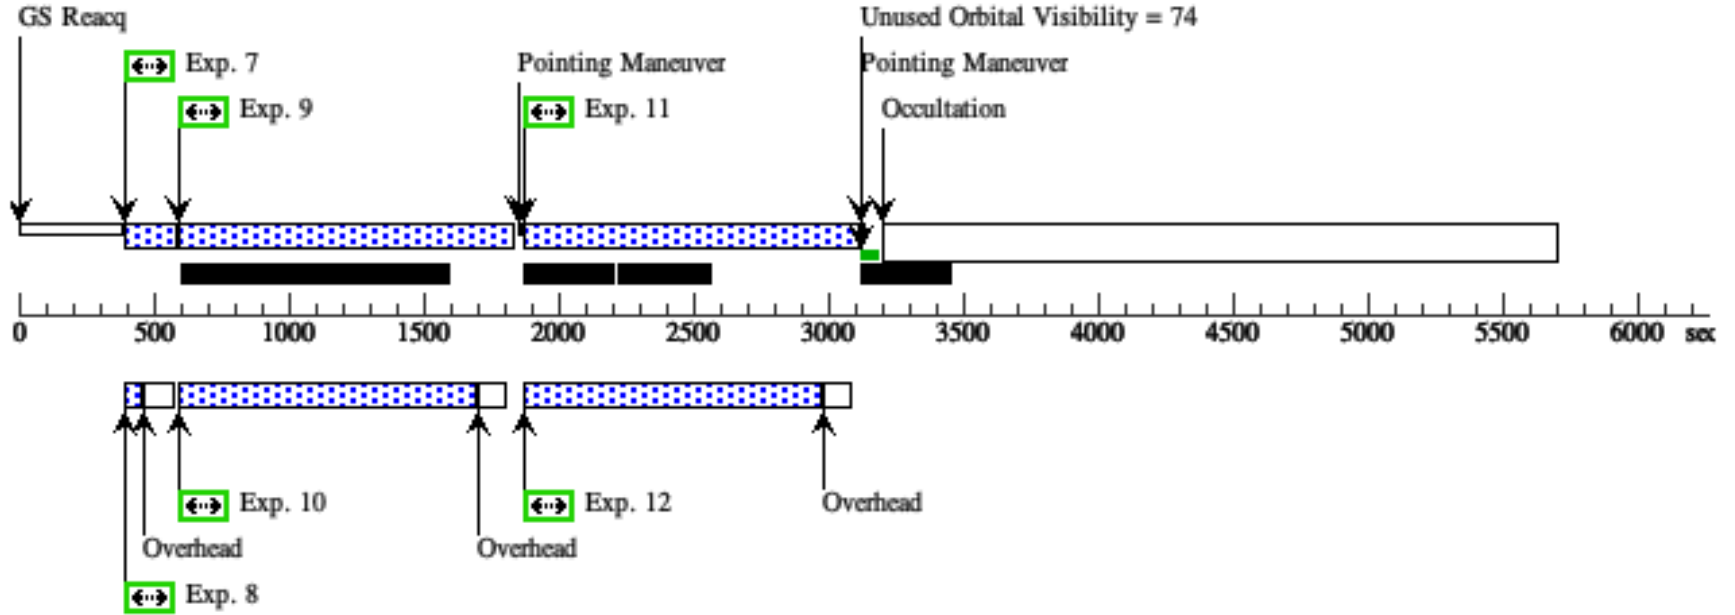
GS Reacq

Exp. 7

Exp. 9

Pointing Maneuver

Exp. 11

Unused Orbital Visibility = 74

Pointing Maneuver

Occultation

0 500 1000 1500 2000 2500 3000 3500 4000 4500 5000 5500 6000 sec

Exp. 10

Exp. 12

Overhead

Overhead

Overhead

Exp. 8